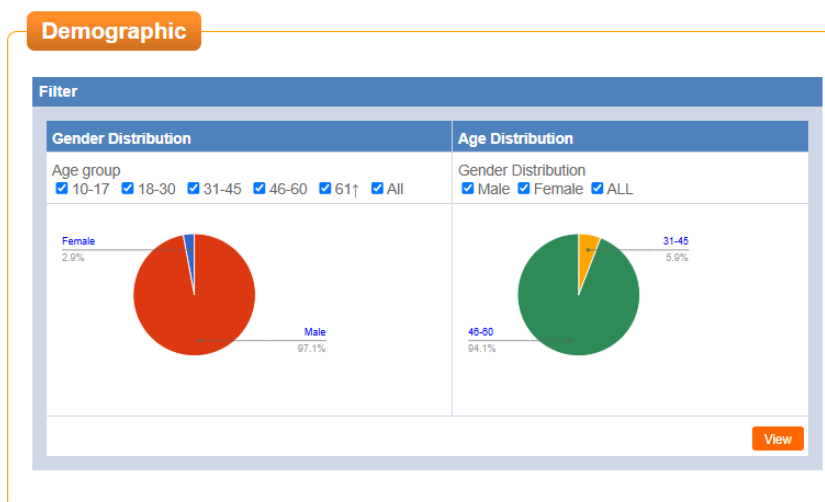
Demographic

Filter

| Gender Distribution | Age Distribution |
|---|---|
| Age group<br>☑ 10-17 ☑ 18-30 ☑ 31-45 ☑ 46-60 ☑ 61↑ ☑ All | Gender Distribution<br>☑ Male ☑ Female ☑ ALL |
| Female 2.9%<br>Male 97.1% | 31-45 5.9%<br>46-60 94.1% |

View